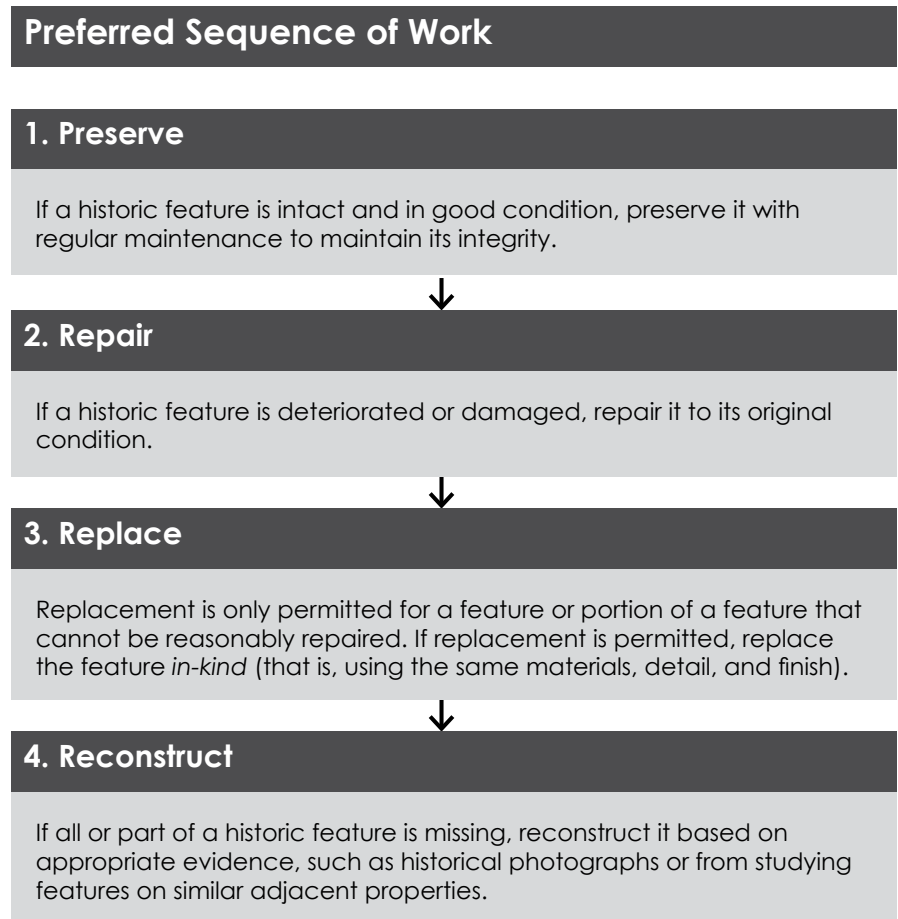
Preferred Sequence of Work

1. Preserve

If a historic feature is intact and in good condition, preserve it with regular maintenance to maintain its integrity.

↓

2. Repair

If a historic feature is deteriorated or damaged, repair it to its original condition.

↓

3. Replace

Replacement is only permitted for a feature or portion of a feature that cannot be reasonably repaired. If replacement is permitted, replace the feature *in-kind* (that is, using the same materials, detail, and finish).

↓

4. Reconstruct

If all or part of a historic feature is missing, reconstruct it based on appropriate evidence, such as historical photographs or from studying features on similar adjacent properties.